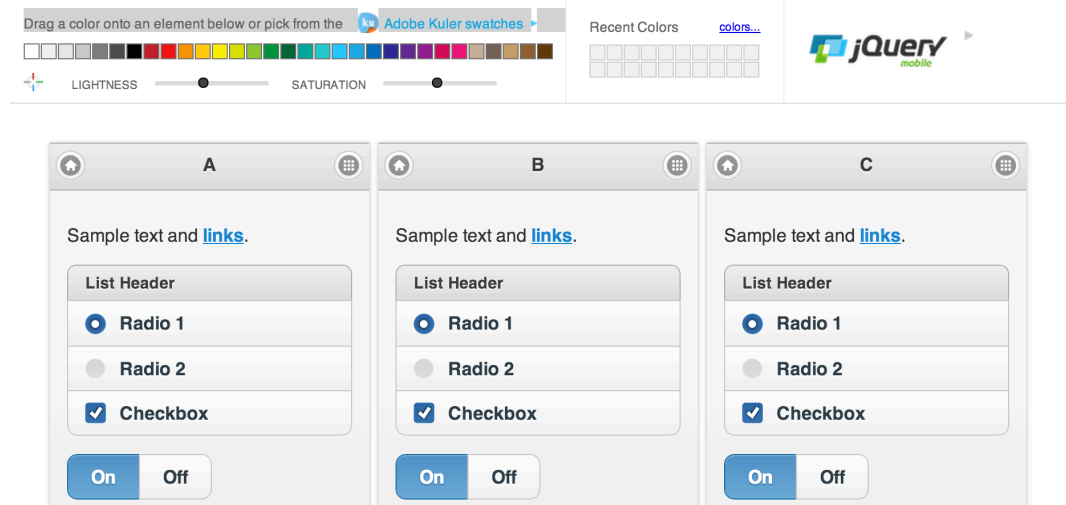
Drag a color onto an element below or pick from the ku Adobe Kuler swatches

LIGHTNESS SATURATION

Recent Colors colors...

jQuery mobile

A

Sample text and links.

List Header

Radio 1

Radio 2

Checkbox

On Off

B

Sample text and links.

List Header

Radio 1

Radio 2

Checkbox

On Off

C

Sample text and links.

List Header

Radio 1

Radio 2

Checkbox

On Off